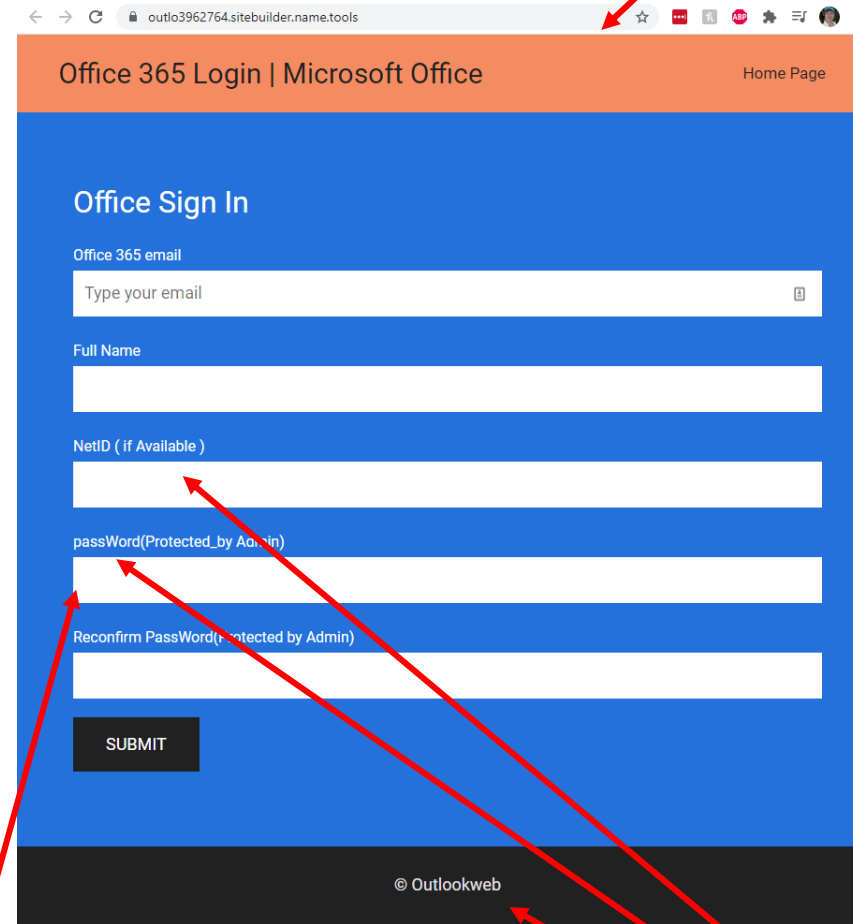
outlo3962764.sitebuilder.name.tools

ABP

Office 365 Login | Microsoft Office

Home Page

Office Sign In

Office 365 email

Type your email

Full Name

NetID ( if Available )

passWord(Protected_by Ad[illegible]in)

Reconfirm PassWord([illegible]otected by Admin)

SUBMIT

© Outlookweb